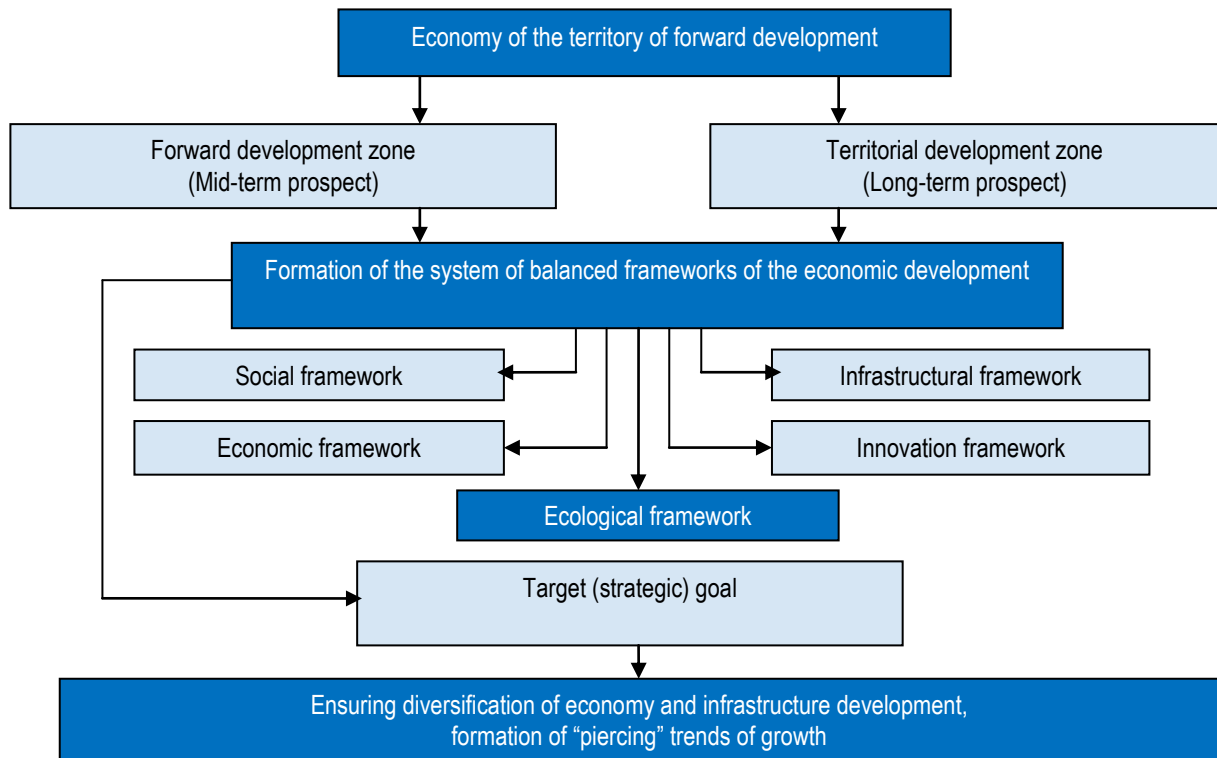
Economy of the territory of forward development

Forward development zone
(Mid-term prospect)

Territorial development zone
(Long-term prospect)

Formation of the system of balanced frameworks of the economic development

Social framework

Infrastructural framework

Economic framework

Innovation framework

Ecological framework

Target (strategic) goal

Ensuring diversification of economy and infrastructure development,
formation of “piercing” trends of growth